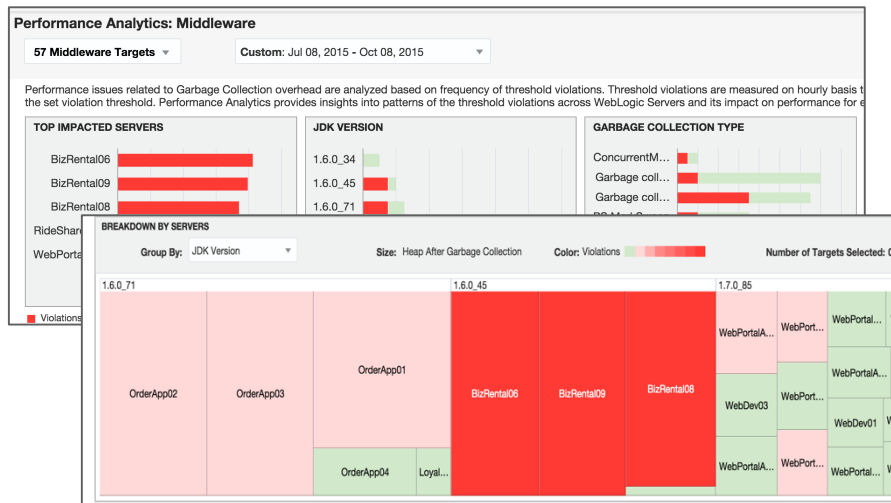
Performance Analytics: Middleware

57 Middleware Targets

Custom: Jul 08, 2015 - Oct 08, 2015

Performance issues related to Garbage Collection overhead are analyzed based on frequency of threshold violations. Threshold violations are measured on hourly basis t the set violation threshold. Performance Analytics provides insights into patterns of the threshold violations across WebLogic Servers and its impact on performance for e

TOP IMPACTED SERVERS

BizRental06
BizRental09
BizRental08
RideShare
WebPorta

Violations

JDK VERSION

1.6.0_34
1.6.0_45
1.6.0_71

GARBAGE COLLECTION TYPE

ConcurrentM...
Garbage coll...
Garbage coll...

BREAKDOWN BY SERVERS

Group By: JDK Version

Size: Heap After Garbage Collection

Color: Violations

Number of Targets Selected: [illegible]

1.6.0_71

1.6.0_45

1.7.0_85

OrderApp02
OrderApp03
OrderApp01
OrderApp04
Loyal...
BizRental06
BizRental09
BizRental08
WebPortalA...
WebPort...
WebPortal...
WebPortalA...
WebDev03
WebPort...
WebDev01
WebPortalA...
WebPort...
WebPortal...